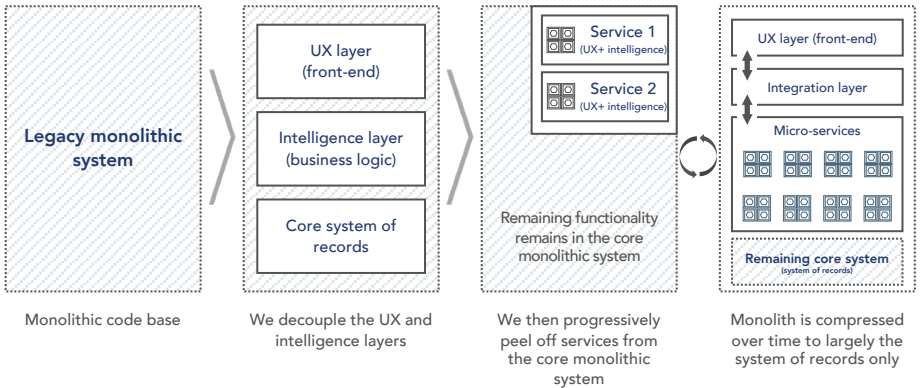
Legacy monolithic system

UX layer (front-end)

Intelligence layer (business logic)

Core system of records

Service 1 (UX+ intelligence)

Service 2 (UX+ intelligence)

Remaining functionality remains in the core monolithic system

UX layer (front-end)

Integration layer

Micro-services

Remaining core system (system of records)

Monolithic code base

We decouple the UX and intelligence layers

We then progressively peel off services from the core monolithic system

Monolith is compressed over time to largely the system of records only